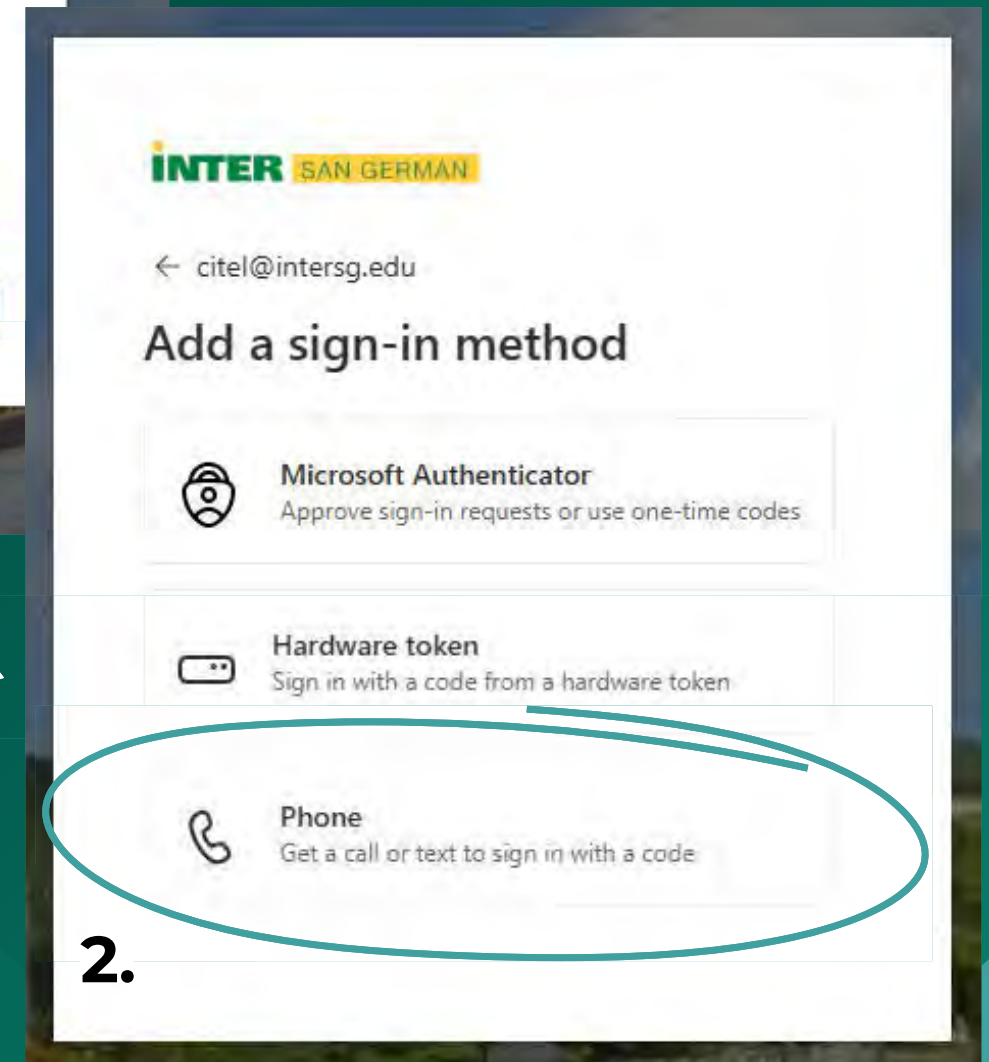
INTER SAN GERMAN

← citel@intersg.edu

Add a sign-in method

Microsoft Authenticator
Approve sign-in requests or use one-time codes

Hardware token
Sign in with a code from a hardware token

Phone
Get a call or text to sign in with a code

2.